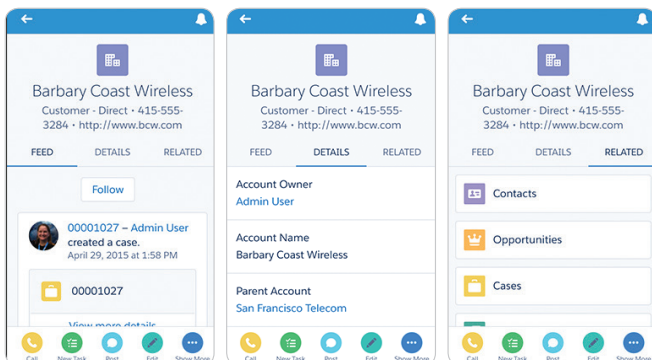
Barbary Coast Wireless

Customer - Direct • 415-555-3284 • http://www.bcw.com

FEED DETAILS RELATED

Follow

00001027 – Admin User created a case.

April 29, 2015 at 1:58 PM

00001027

View more details

Call New Task Post Edit Show More

Barbary Coast Wireless

Customer - Direct • 415-555-3284 • http://www.bcw.com

FEED DETAILS RELATED

Account Owner

Admin User

Account Name

Barbary Coast Wireless

Parent Account

San Francisco Telecom

Call New Task Post Edit Show More

Barbary Coast Wireless

Customer - Direct • 415-555-3284 • http://www.bcw.com

FEED DETAILS RELATED

Contacts

Opportunities

Cases

Call New Task Post Edit Show More